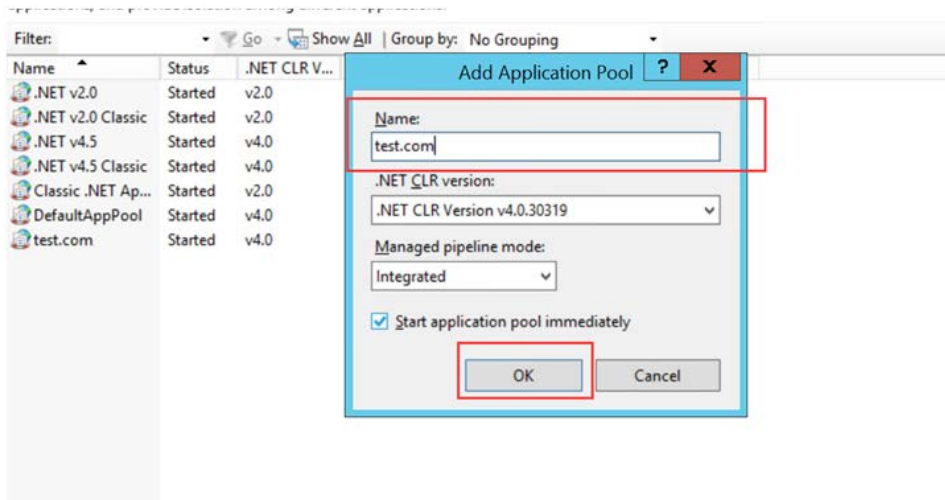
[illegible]

Filter: Go Show All | Group by: No Grouping

| Name | Status | .NET CLR V... |
|---|---|---|
| .NET v2.0 | Started | v2.0 |
| .NET v2.0 Classic | Started | v2.0 |
| .NET v4.5 | Started | v4.0 |
| .NET v4.5 Classic | Started | v4.0 |
| Classic .NET Ap... | Started | v2.0 |
| DefaultAppPool | Started | v4.0 |
| test.com | Started | v4.0 |

Add Application Pool ? X

Name:
test.com

.NET CLR version:
.NET CLR Version v4.0.30319

Managed pipeline mode:
Integrated

Start application pool immediately

OK Cancel